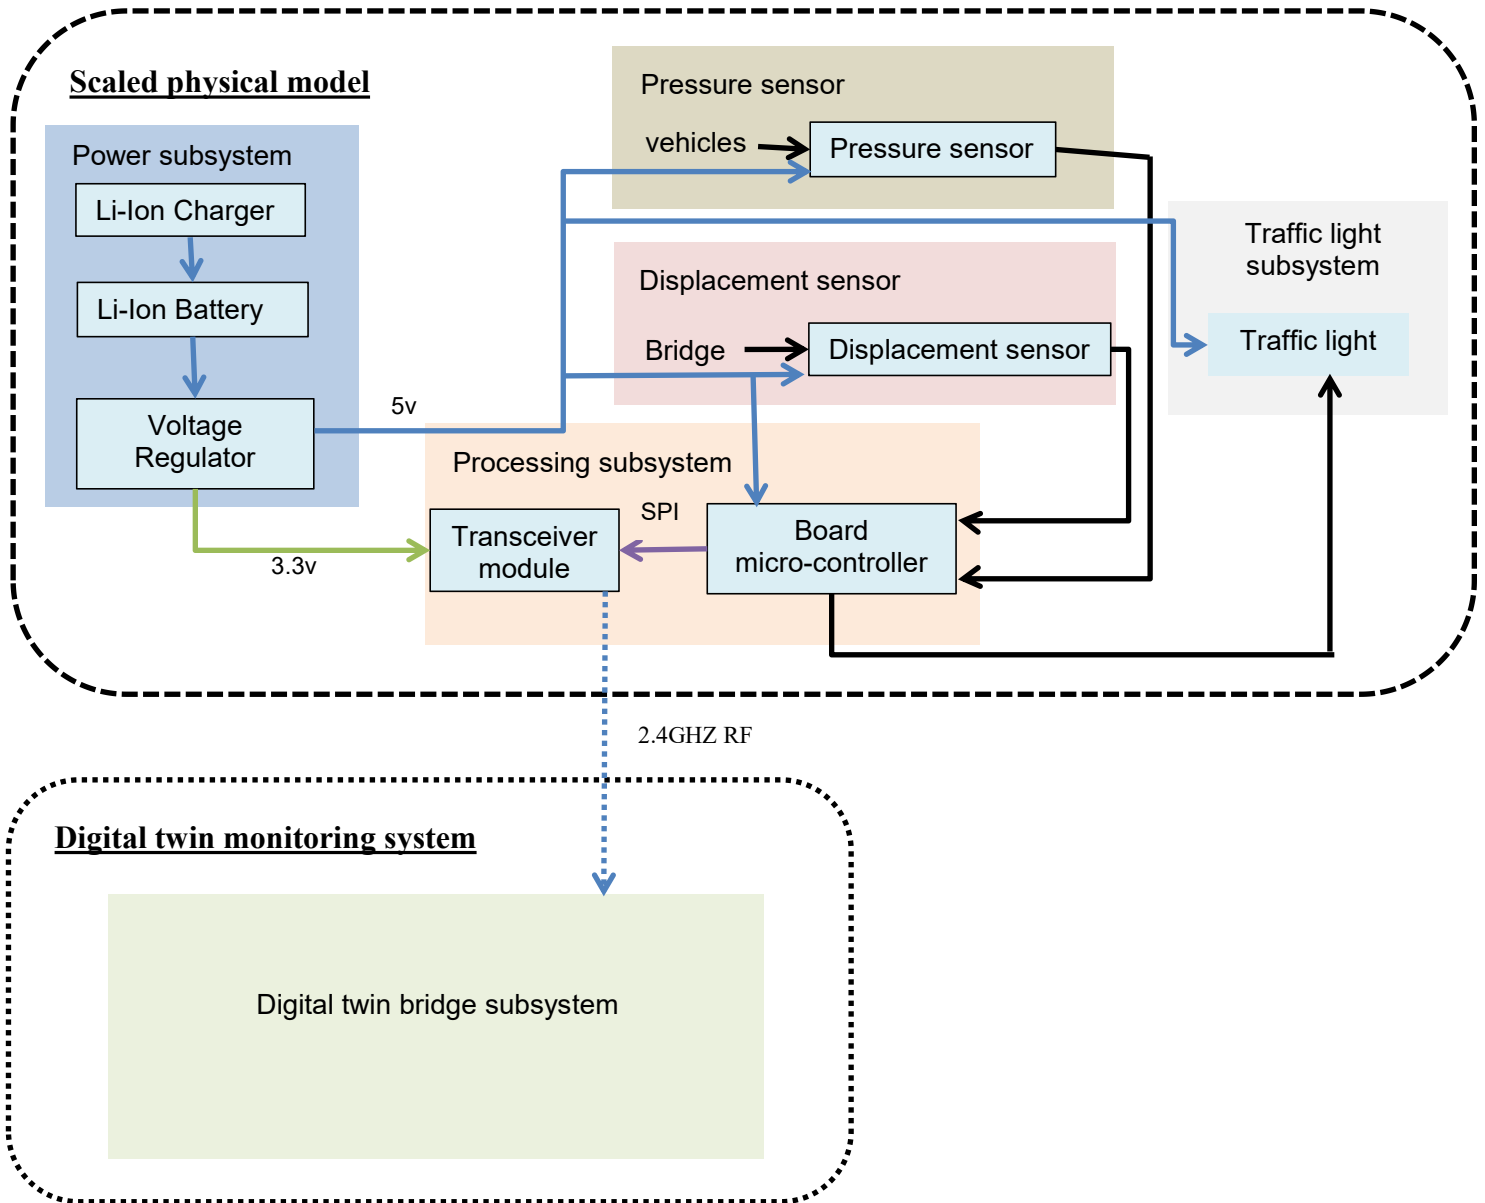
Scaled physical model

Power subsystem

Li-Ion Charger

Li-Ion Battery

Voltage Regulator

5v

3.3v

Pressure sensor

vehicles

Pressure sensor

Displacement sensor

Bridge

Displacement sensor

Traffic light subsystem

Traffic light

Processing subsystem

SPI

Transceiver module

Board micro-controller

2.4GHZ RF

Digital twin monitoring system

Digital twin bridge subsystem